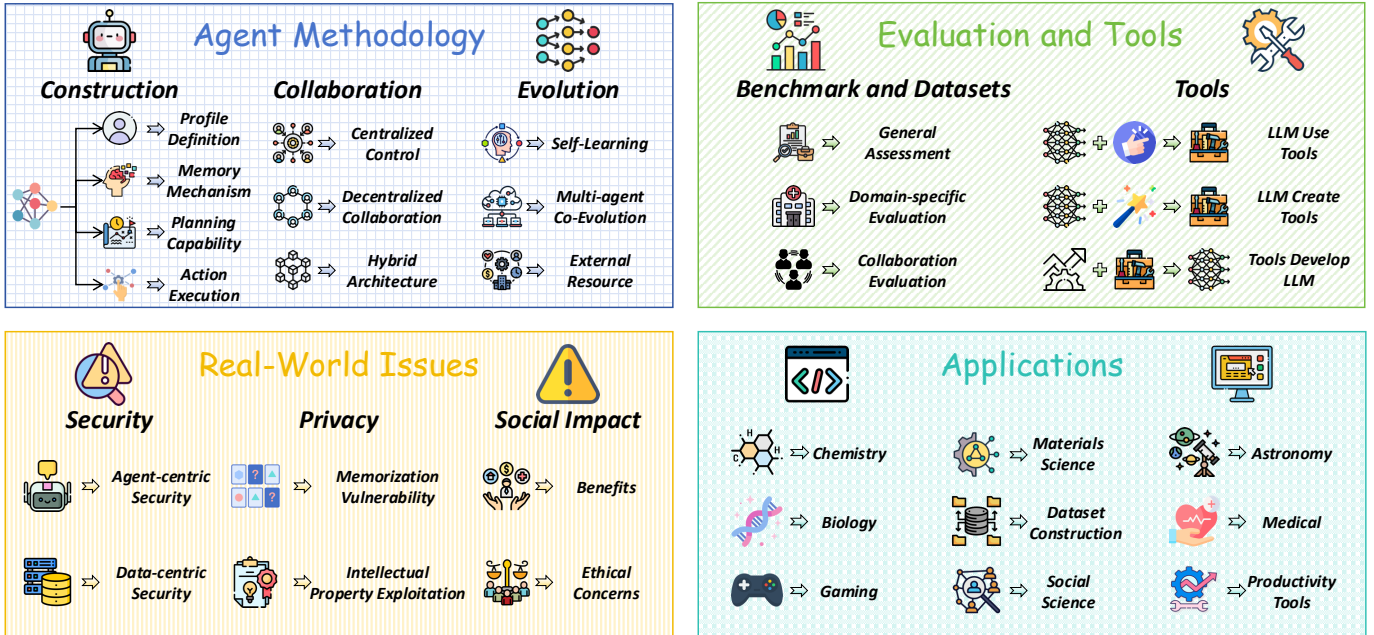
Agent Methodology

Construction

Profile Definition

Memory Mechanism

Planning Capability

Action Execution

Collaboration

Centralized Control

Decentralized Collaboration

Hybrid Architecture

Evolution

Self-Learning

Multi-agent Co-Evolution

External Resource

Evaluation and Tools

Benchmark and Datasets

General Assessment

Domain-specific Evaluation

Collaboration Evaluation

Tools

LLM Use Tools

LLM Create Tools

Tools Develop LLM

Real-World Issues

Security

Agent-centric Security

Data-centric Security

Privacy

Memorization Vulnerability

Intellectual Property Exploitation

Social Impact

Benefits

Ethical Concerns

Applications

Chemistry

Biology

Gaming

Materials Science

Dataset Construction

Social Science

Astronomy

Medical

Productivity Tools